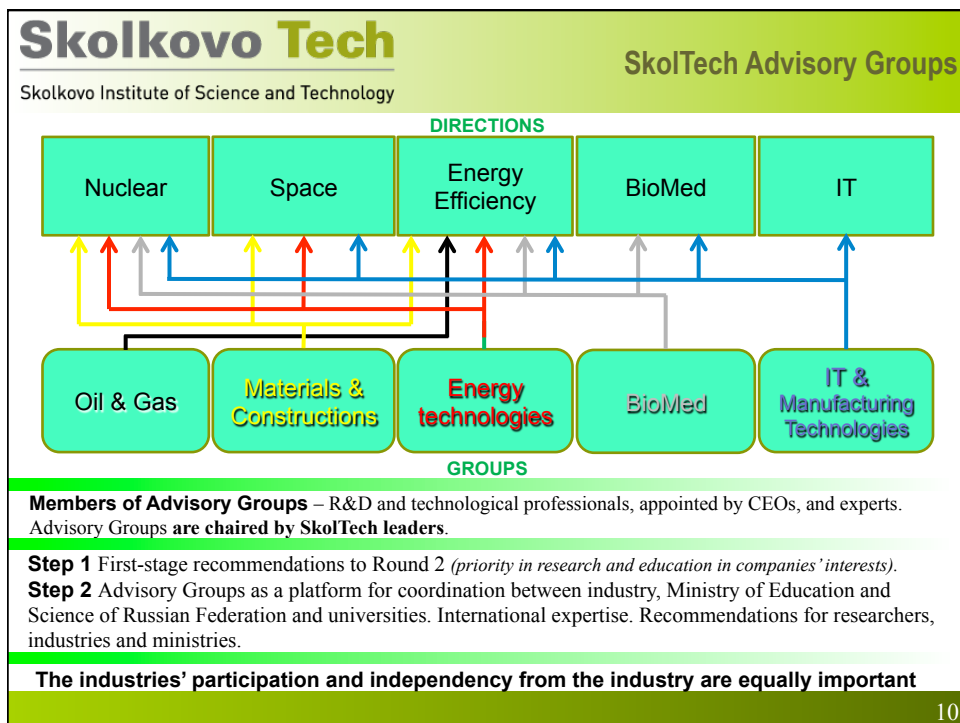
Skolkovo Tech
Skolkovo Institute of Science and Technology

SkolTech Advisory Groups

DIRECTIONS

Nuclear

Space

Energy Efficiency

BioMed

IT

Oil & Gas

Materials & Constructions

Energy technologies

BioMed

IT & Manufacturing Technologies

GROUPS

**Members of Advisory Groups** – R&D and technological professionals, appointed by CEOs, and experts. Advisory Groups **are chaired by SkolTech leaders**.

**Step 1** First-stage recommendations to Round 2 *(priority in research and education in companies' interests).*
**Step 2** Advisory Groups as a platform for coordination between industry, Ministry of Education and Science of Russian Federation and universities. International expertise. Recommendations for researchers, industries and ministries.

**The industries' participation and independency from the industry are equally important**

10